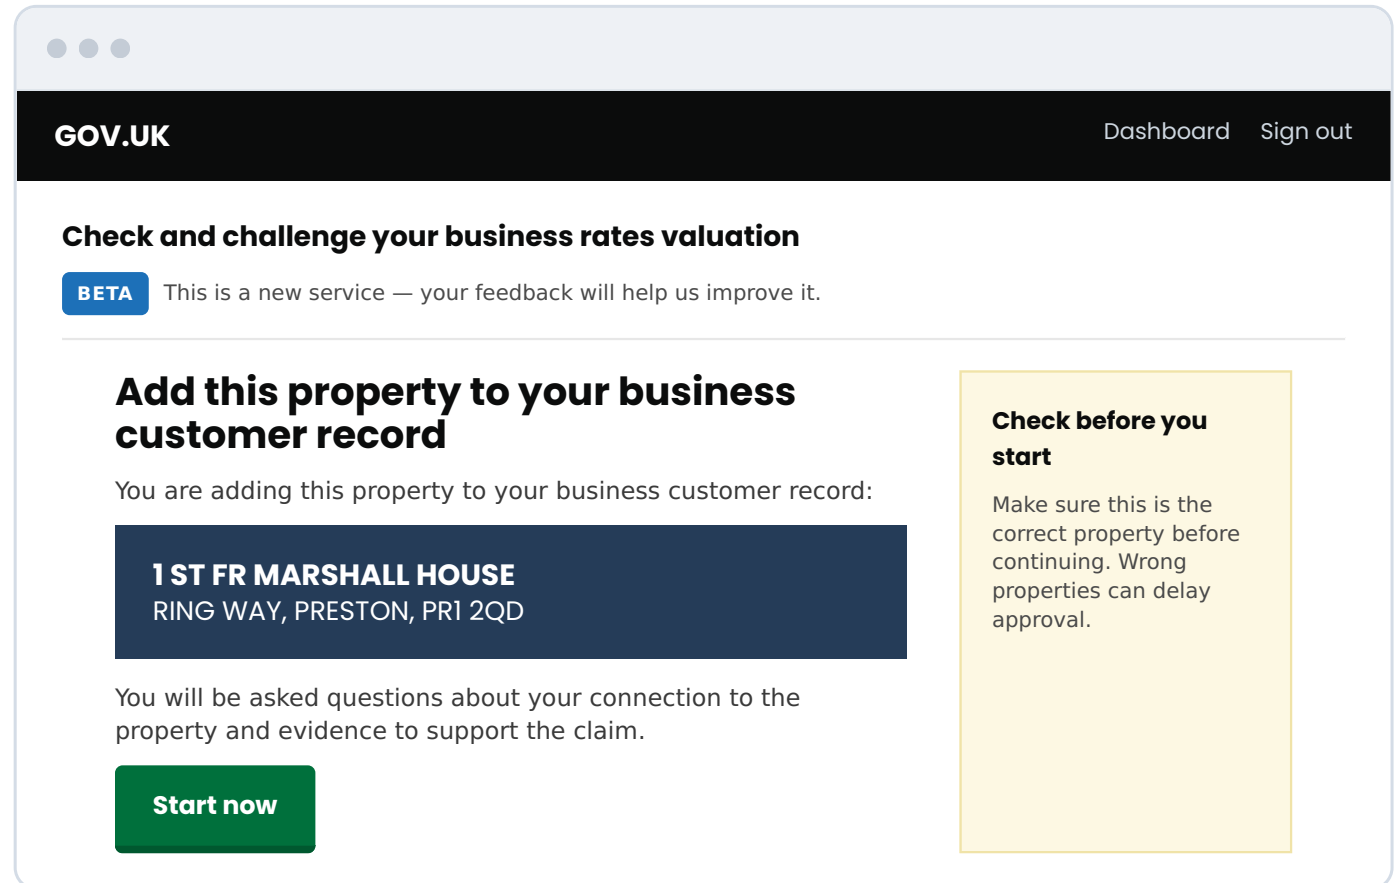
GOV.UK

Dashboard Sign out

Check and challenge your business rates valuation

BETA This is a new service — your feedback will help us improve it.

Add this property to your business customer record

You are adding this property to your business customer record:

1 ST FR MARSHALL HOUSE
RING WAY, PRESTON, PR1 2QD

You will be asked questions about your connection to the property and evidence to support the claim.

Start now

Check before you start

Make sure this is the correct property before continuing. Wrong properties can delay approval.